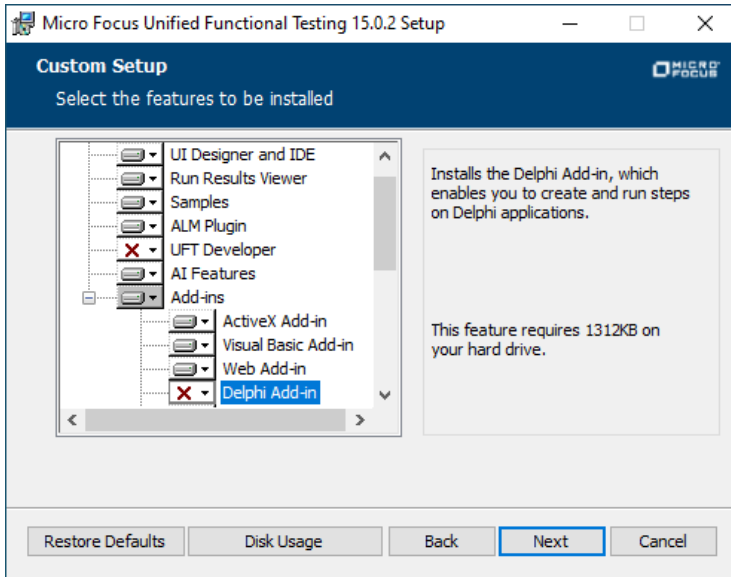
Micro Focus Unified Functional Testing 15.0.2 Setup

Custom Setup

Select the features to be installed

MICRO FOCUS

UI Designer and IDE
Run Results Viewer
Samples
ALM Plugin
UFT Developer
AI Features
Add-ins
ActiveX Add-in
Visual Basic Add-in
Web Add-in
Delphi Add-in

Installs the Delphi Add-in, which enables you to create and run steps on Delphi applications.

This feature requires 1312KB on your hard drive.

Restore Defaults
Disk Usage
Back
Next
Cancel